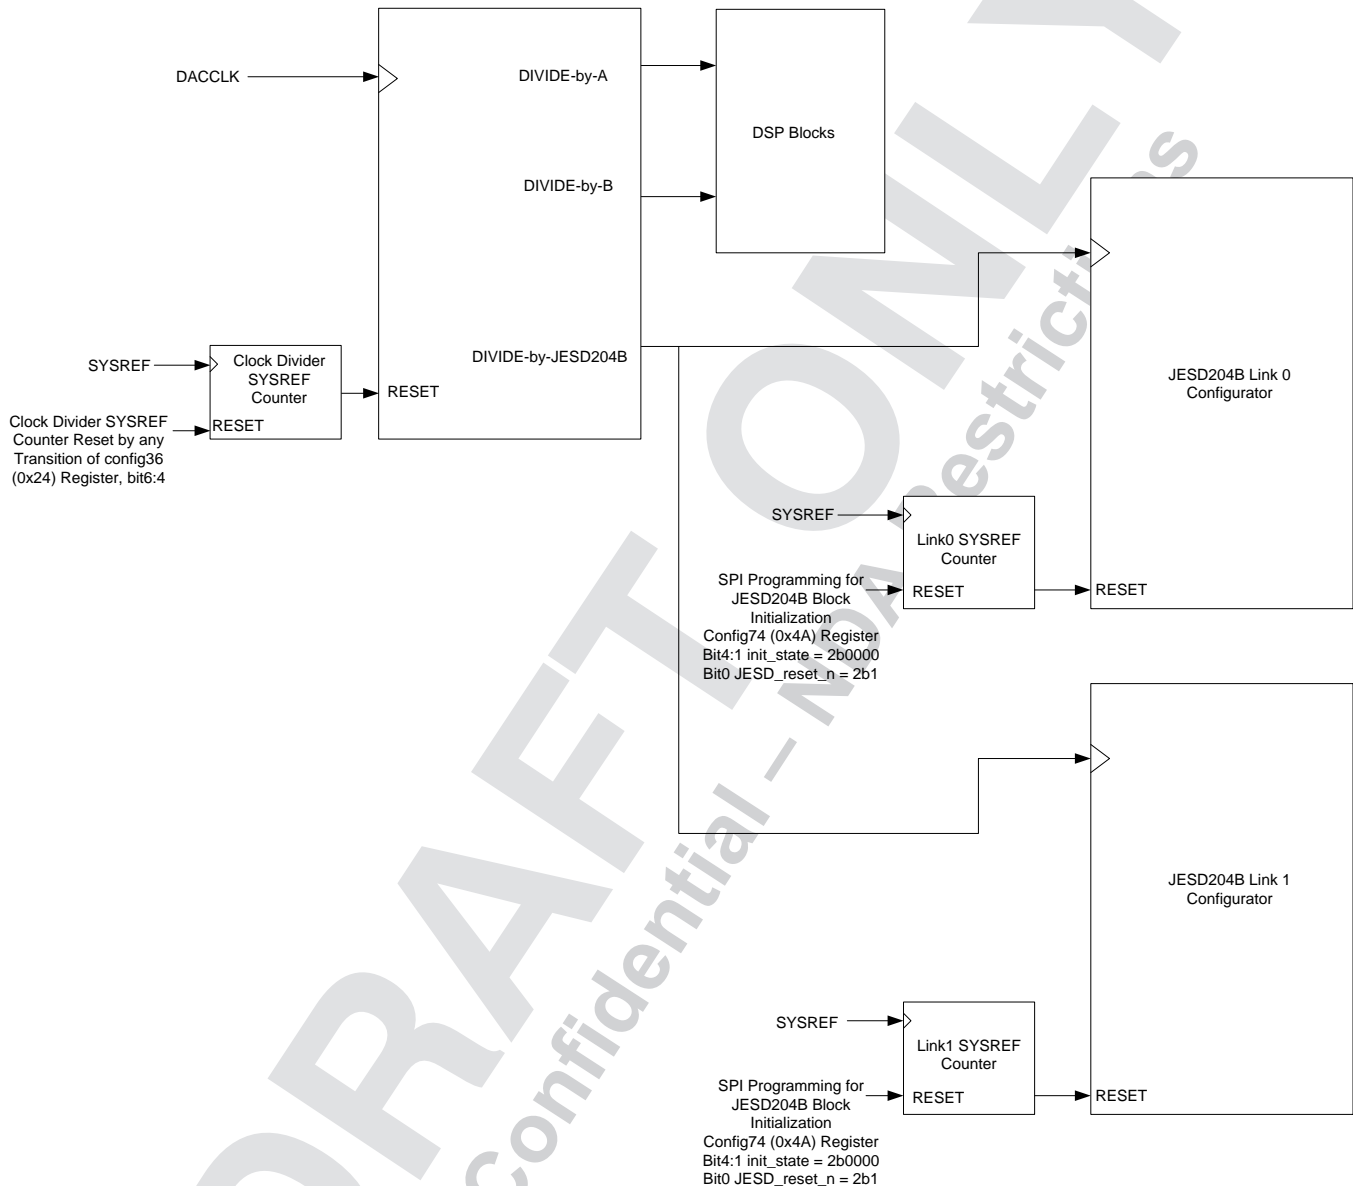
DACCLK

DIVIDE-by-A

DSP Blocks

DIVIDE-by-B

DIVIDE-by-JESD204B

SYSREF

Clock Divider SYSREF Counter

RESET

Clock Divider SYSREF Counter Reset by any Transition of config36 (0x24) Register, bit6:4

RESET

JESD204B Link 0 Configurator

SYSREF

Link0 SYSREF Counter

SPI Programming for JESD204B Block Initialization Config74 (0x4A) Register Bit4:1 init_state = 2b0000 Bit0 JESD_reset_n = 2b1

RESET

RESET

JESD204B Link 1 Configurator

SYSREF

Link1 SYSREF Counter

SPI Programming for JESD204B Block Initialization Config74 (0x4A) Register Bit4:1 init_state = 2b0000 Bit0 JESD_reset_n = 2b1

RESET

RESET

DRAFT ONLY

Confidential – NDA Restrictions